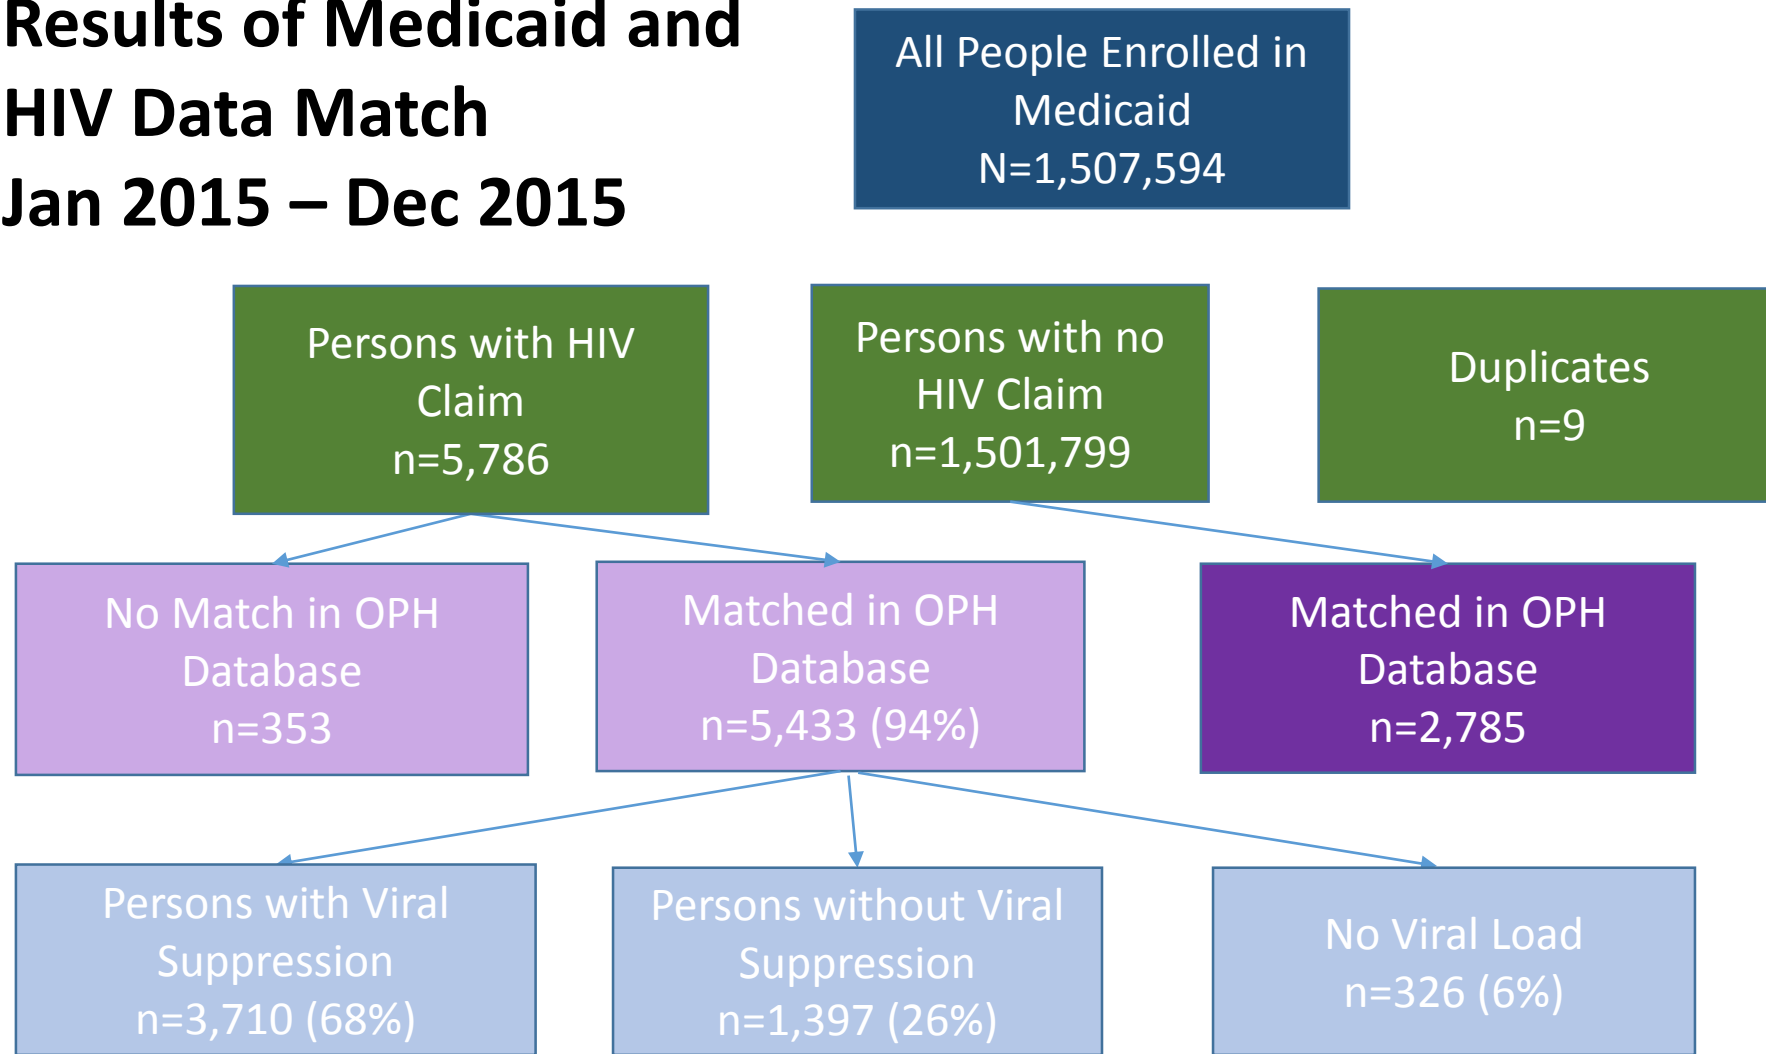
Results of Medicaid and HIV Data Match
Jan 2015 – Dec 2015

All People Enrolled in Medicaid
N=1,507,594

Persons with HIV Claim
n=5,786

Persons with no HIV Claim
n=1,501,799

Duplicates
n=9

No Match in OPH Database
n=353

Matched in OPH Database
n=5,433 (94%)

Matched in OPH Database
n=2,785

Persons with Viral Suppression
n=3,710 (68%)

Persons without Viral Suppression
n=1,397 (26%)

No Viral Load
n=326 (6%)